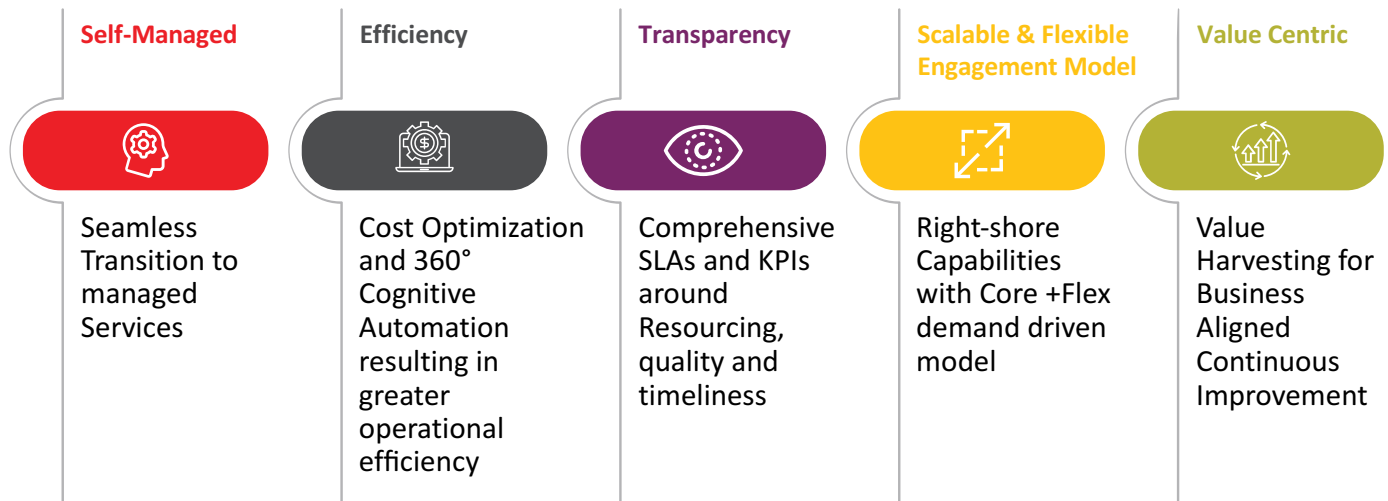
Self-Managed

Seamless Transition to managed Services

Efficiency

Cost Optimization and 360° Cognitive Automation resulting in greater operational efficiency

Transparency

Comprehensive SLAs and KPIs around Resourcing, quality and timeliness

Scalable & Flexible Engagement Model

Right-shore Capabilities with Core +Flex demand driven model

Value Centric

Value Harvesting for Business Aligned Continuous Improvement